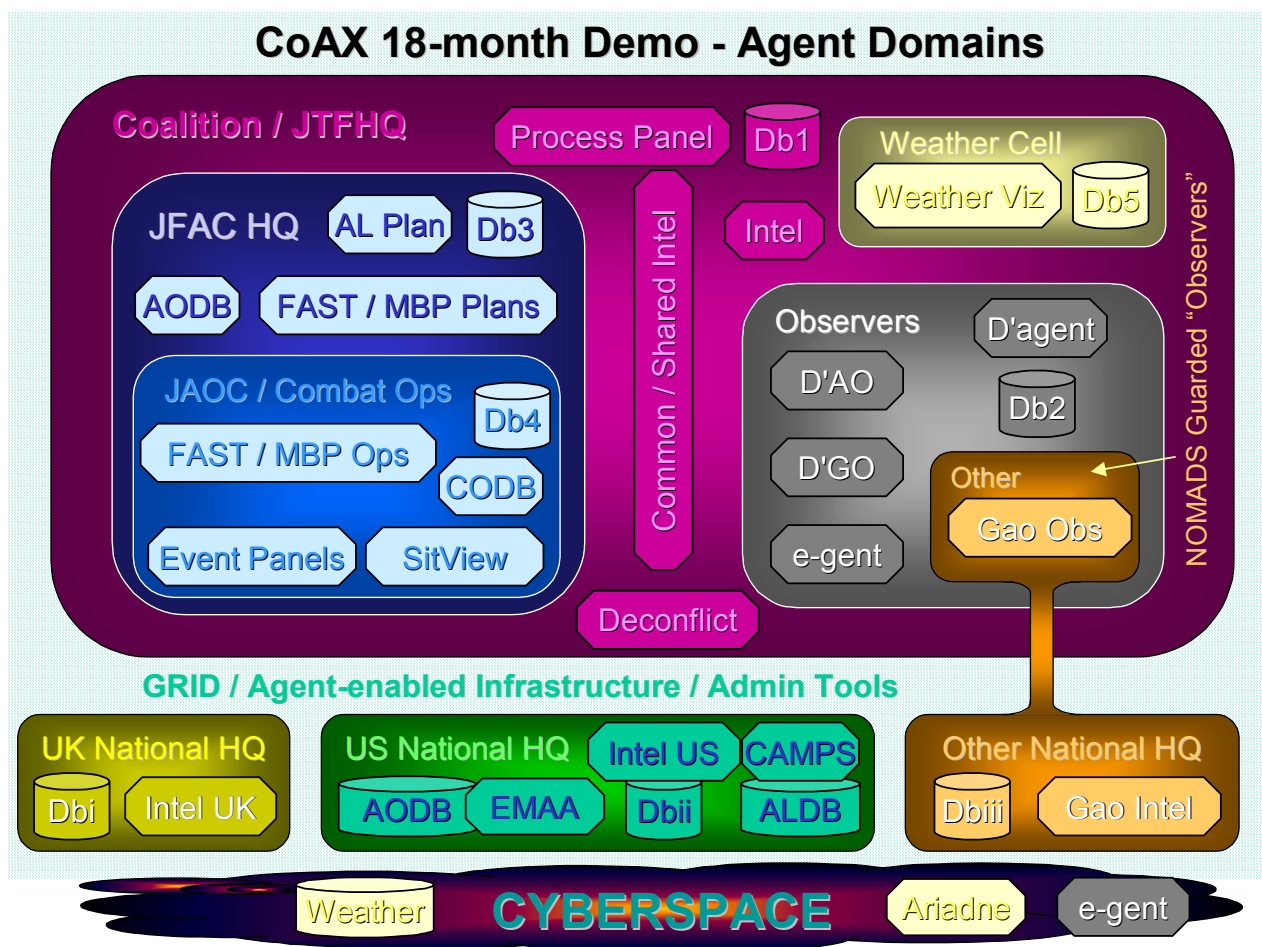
CoAX 18-month Demo - Agent Domains

Coalition / JTFHQ

Process Panel

Db1

Weather Cell

Weather Viz

Db5

NOMADS Guarded "Observers"

JFAC HQ

AL Plan

Db3

Common / Shared Intel

Intel

AODB

FAST / MBP Plans

Observers

D'agent

D'AO

Db2

JAOC / Combat Ops

Db4

FAST / MBP Ops

CODB

D'GO

Other

Gao Obs

Event Panels

SitView

e-gent

Deconflict

GRID / Agent-enabled Infrastructure / Admin Tools

UK National HQ

Dbi

Intel UK

US National HQ

Intel US

CAMPS

AODB

EMAA

Dbii

ALDB

Other National HQ

Dbiii

Gao Intel

Weather

CYBERSPACE

Ariadne

e-gent